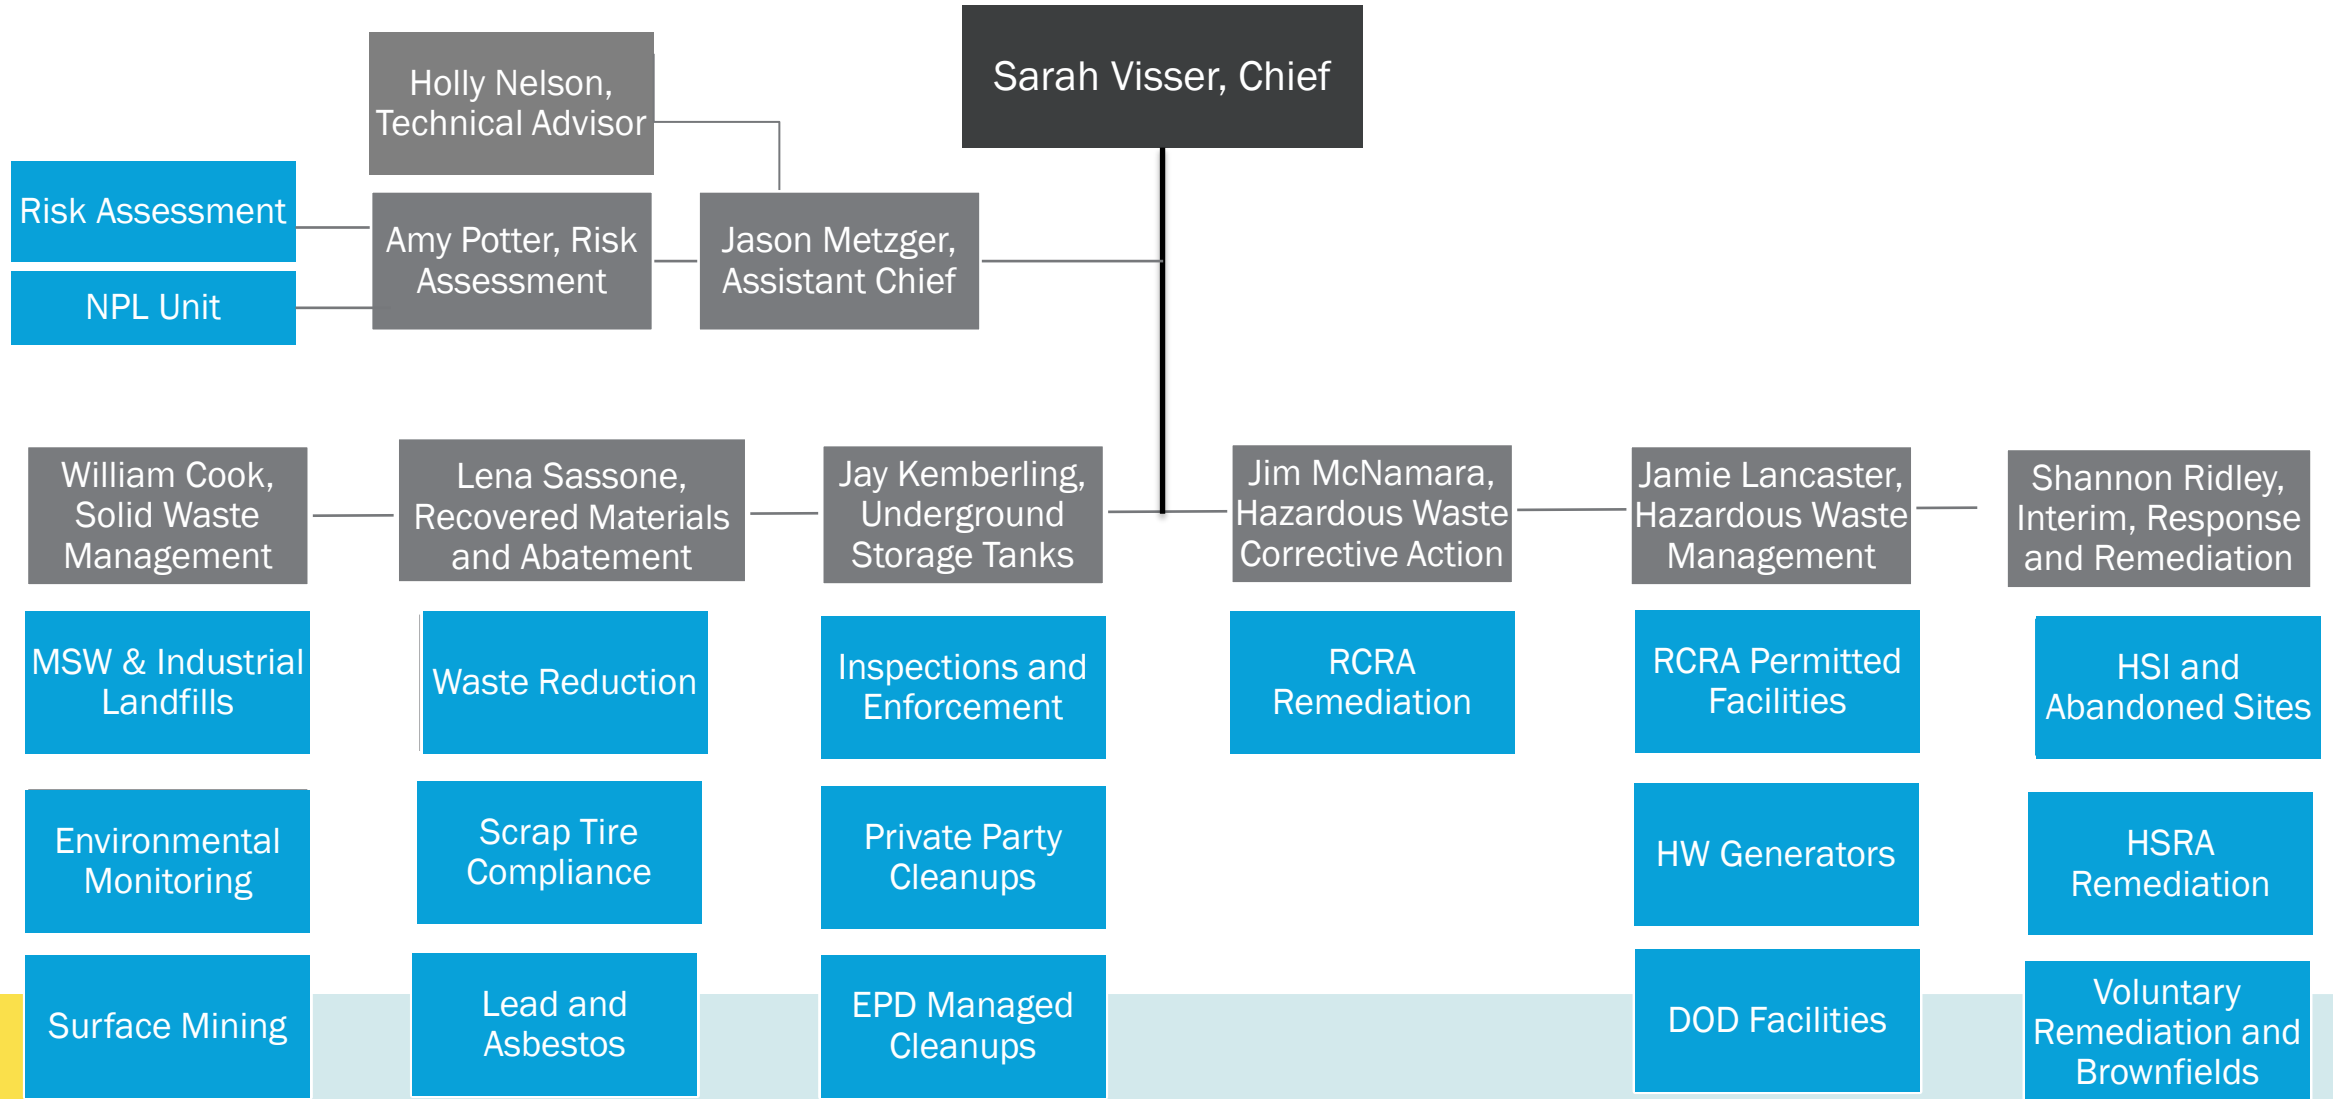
Sarah Visser, Chief

Holly Nelson, Technical Advisor

Risk Assessment

NPL Unit

Amy Potter, Risk Assessment

Jason Metzger, Assistant Chief

William Cook, Solid Waste Management

Lena Sassone, Recovered Materials and Abatement

Jay Kemberling, Underground Storage Tanks

Jim McNamara, Hazardous Waste Corrective Action

Jamie Lancaster, Hazardous Waste Management

Shannon Ridley, Interim, Response and Remediation

MSW & Industrial Landfills

Environmental Monitoring

Surface Mining

Waste Reduction

Scrap Tire Compliance

Lead and Asbestos

Inspections and Enforcement

Private Party Cleanups

EPD Managed Cleanups

RCRA Remediation

RCRA Permitted Facilities

HW Generators

DOD Facilities

HSI and Abandoned Sites

HSRA Remediation

Voluntary Remediation and Brownfields